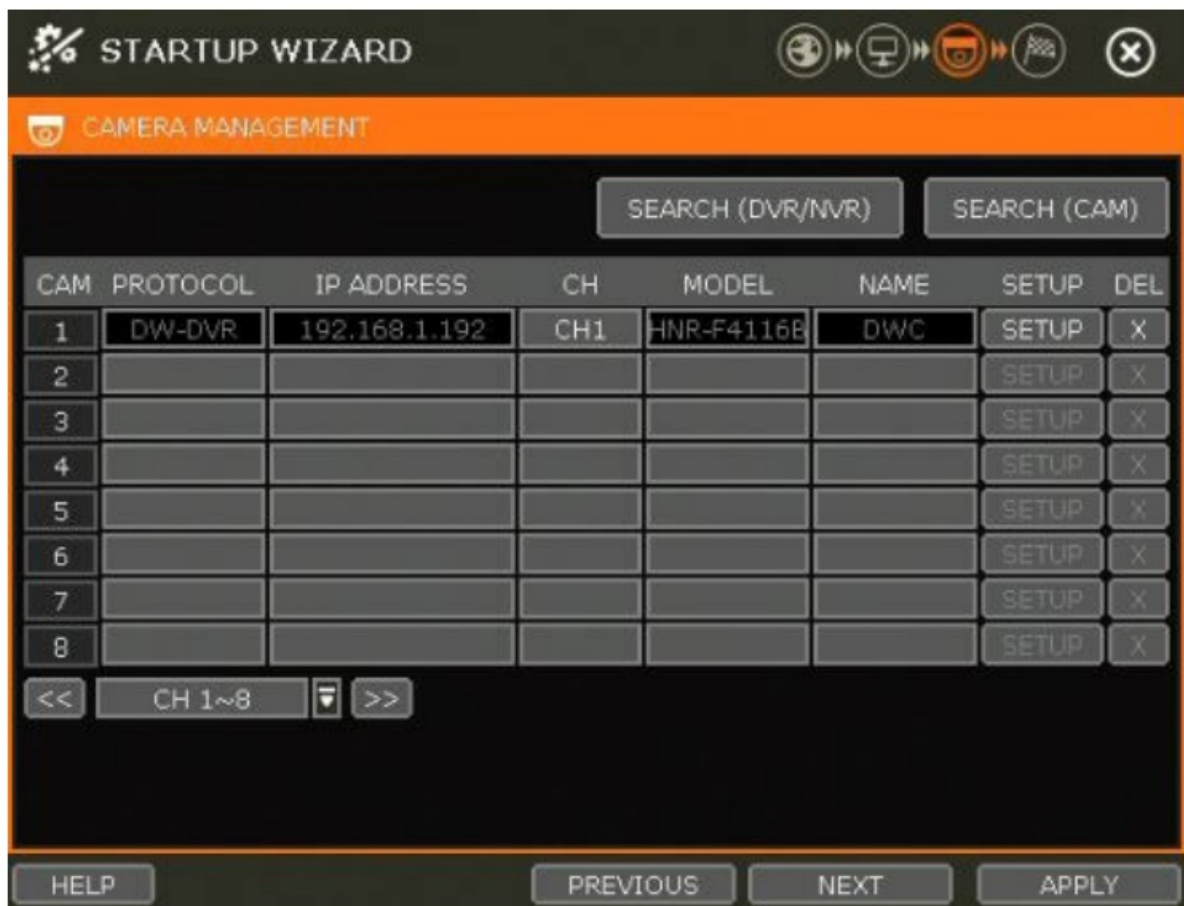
STARTUP WIZARD

CAMERA MANAGEMENT

SEARCH (DVR/NVR) SEARCH (CAM)

| CAM | PROTOCOL | IP ADDRESS | CH | MODEL | NAME | SETUP | DEL |
|---|---|---|---|---|---|---|---|
| 1 | DW-DVR | 192.168.1.192 | CH1 | HNR-F4116B | DWC | SETUP | X |
| 2 | | | | | | SETUP | X |
| 3 | | | | | | SETUP | X |
| 4 | | | | | | SETUP | X |
| 5 | | | | | | SETUP | X |
| 6 | | | | | | SETUP | X |
| 7 | | | | | | SETUP | X |
| 8 | | | | | | SETUP | X |

<< CH 1~8 >>

HELP PREVIOUS NEXT APPLY